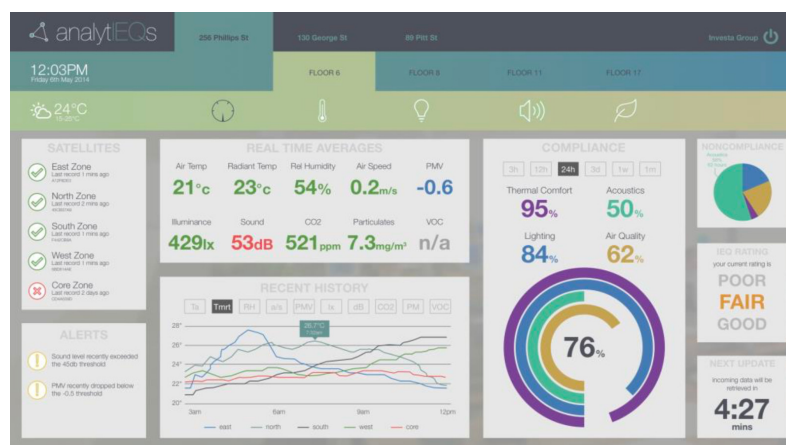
analytIEQs

256 Phillips St

130 George St

89 Pitt St

Investa Group

12:03PM
Friday 6th May 2014

FLOOR 6

FLOOR 8

FLOOR 11

FLOOR 17

24°C
15.25°C

SATELLITES

East Zone
Last record 1 mins ago

North Zone
Last record 2 mins ago

South Zone
Last record 2 mins ago

West Zone
Last record 1 mins ago

Core Zone
Last record 2 days ago

ALERTS

Sound level recently exceeded the 45db threshold

PMV recently dropped below the -0.5 threshold

REAL TIME AVERAGES

| Air Temp | Radiant Temp | Rel Humidity | Air Speed | PMV |
|---|---|---|---|---|
| 21°c | 23°c | 54% | 0.2m/s | -0.6 |
| Illuminance | Sound | CO2 | Particulates | VOC |
| 429lx | 53dB | 521ppm | 7.3mg/m³ | n/a |

RECENT HISTORY

Ta Tmrt RH a/s PMV lx dB CO2 PM VOC

28°
26°
24°
22°
20°

28.7°C

3am 6am 9am 12pm

east north south west core

COMPLIANCE

3h 12h 24h 3d 1w 1m

Thermal Comfort
95%

Acoustics
50%

Lighting
84%

Air Quality
62%

76%

NONCOMPLIANCE

IEQ RATING
your current rating is

POOR
FAIR
GOOD

NEXT UPDATE
incoming data will be retrieved in

4:27
mins